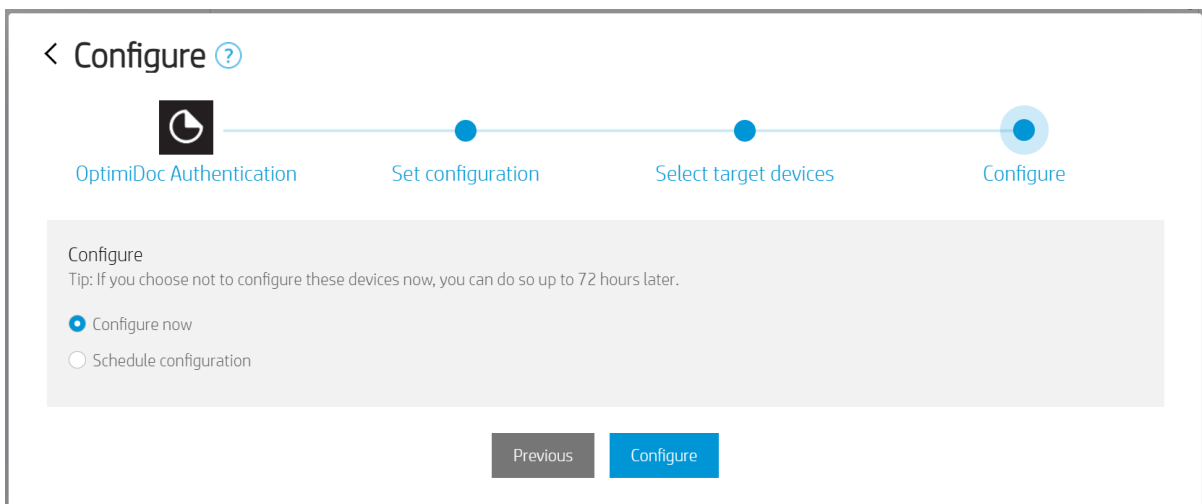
< Configure ?

OptimiDoc Authentication
Set configuration
Select target devices
Configure

Configure
Tip: If you choose not to configure these devices now, you can do so up to 72 hours later.

Configure now
Schedule configuration

Previous
Configure